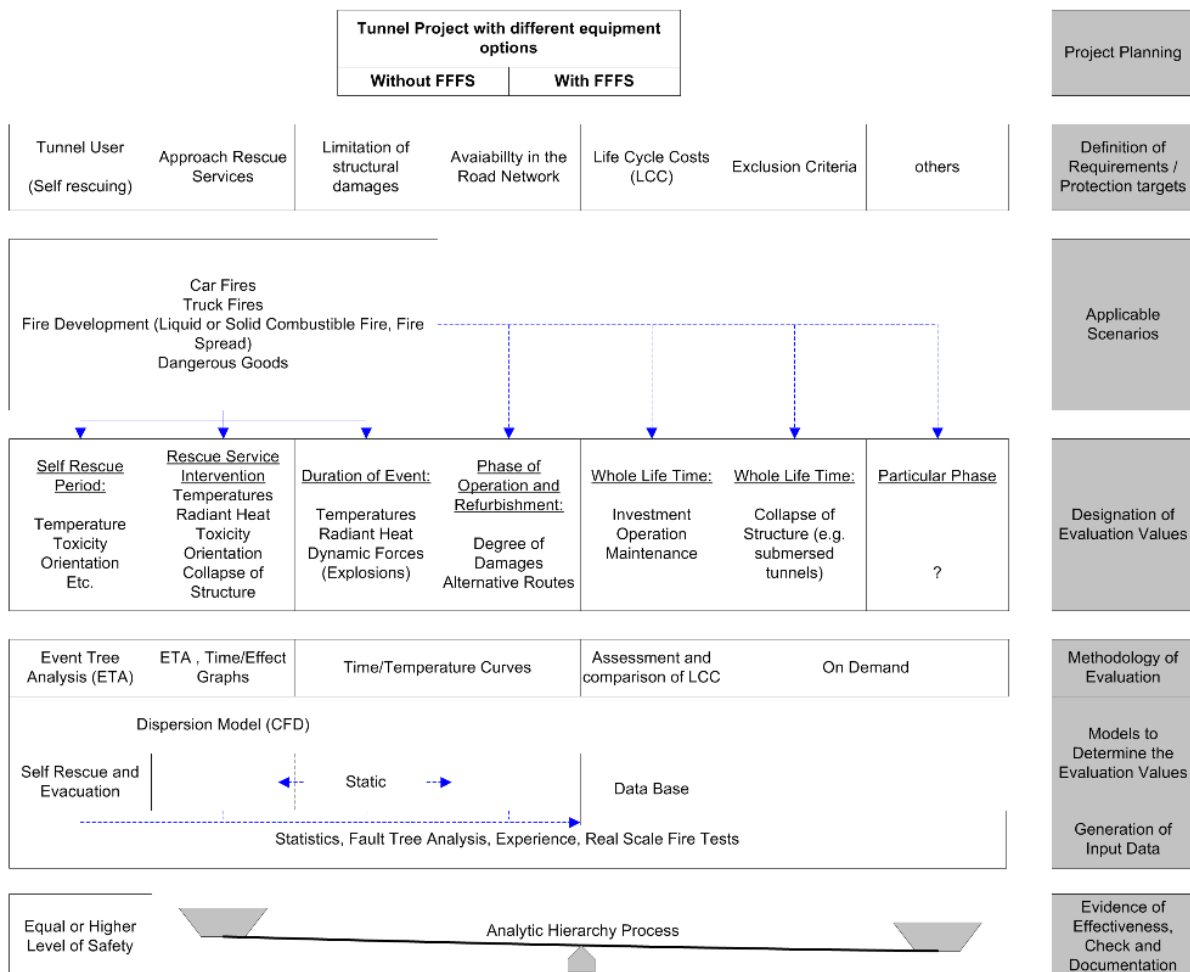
Tunnel Project with different equipment options

| Without FFFS | With FFFS |
|---|---|

Project Planning

Tunnel User

(Self rescuing)

Approach Rescue Services

Limitation of structural damages

Avaiabillty in the Road Network

Life Cycle Costs (LCC)

Exclusion Criteria

others

Definition of Requirements / Protection targets

Car Fires
Truck Fires
Fire Development (Liquid or Solid Combustible Fire, Fire Spread)
Dangerous Goods

Applicable Scenarios

Self Rescue Period:

Temperature
Toxicity
Orientation
Etc.

Rescue Service Intervention
Temperatures
Radiant Heat
Toxicity
Orientation
Collapse of Structure

Duration of Event:

Temperatures
Radiant Heat
Dynamic Forces
(Explosions)

Phase of Operation and Refurbishment:

Degree of Damages
Alternative Routes

Whole Life Time:

Investment
Operation
Maintenance

Whole Life Time:

Collapse of Structure (e.g. submersed tunnels)

Particular Phase

?

Designation of Evaluation Values

Event Tree Analysis (ETA)

ETA , Time/Effect Graphs

Time/Temperature Curves

Assessment and comparison of LCC

On Demand

Methodology of Evaluation

Dispersion Model (CFD)

Self Rescue and Evacuation

Static

Data Base

Models to Determine the Evaluation Values

Statistics, Fault Tree Analysis, Experience, Real Scale Fire Tests

Generation of Input Data

Equal or Higher Level of Safety

Analytic Hierarchy Process

Evidence of Effectiveness, Check and Documentation